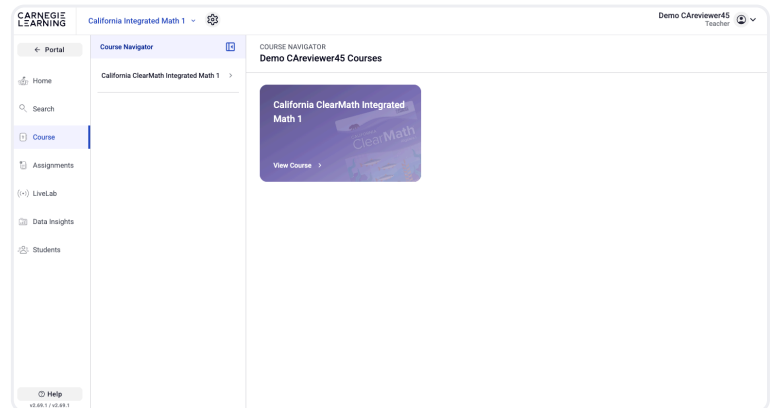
CARNEGIE LEARNING

California Integrated Math 1

Demo CAreviewer45
Teacher

← Portal

Home

Search

Course

Assignments

LiveLab

Data Insights

Students

Help

v3.49.1 / v3.49.1

Course Navigator

California ClearMath Integrated Math 1 >

COURSE NAVIGATOR
Demo CAreviewer45 Courses

California ClearMath Integrated Math 1

ClearMath

View Course >